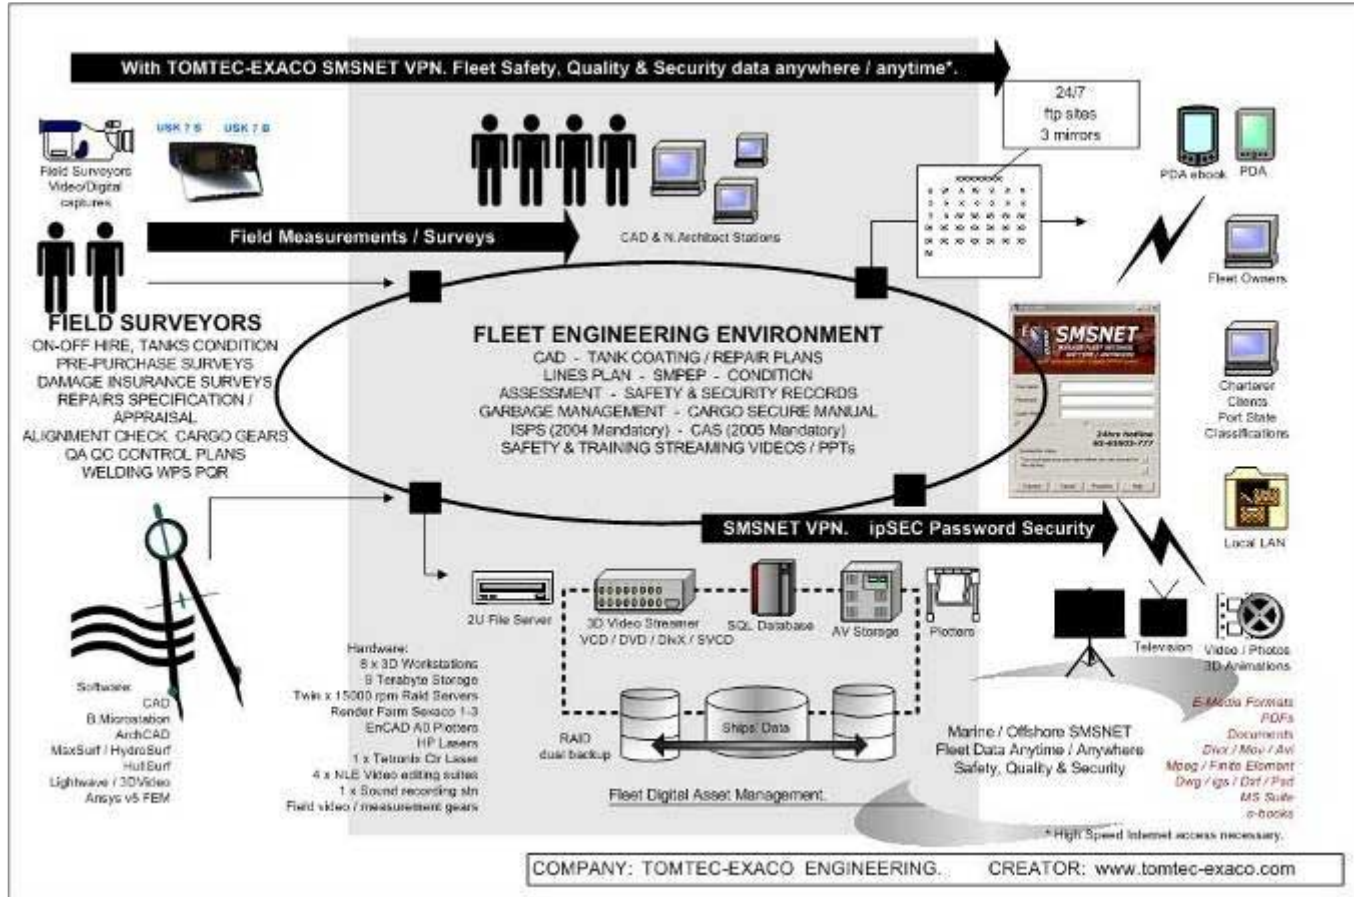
With TOMTEC-EXACO SMSNET VPN. Fleet Safety, Quality & Security data anywhere / anytime*.

Field Surveyors Video/Digital captures

USK 7 B USK 7 B

CAD & N.Architect Stations

24/7
ftp sites
3 mirrors

PDA ebook PDA

Fleet Owners

Field Measurements / Surveys

FIELD SURVEYORS
ON-OFF HIRE, TANKS CONDITION
PRE-PURCHASE SURVEYS
DAMAGE INSURANCE SURVEYS
REPAIRS SPECIFICATION / APPRAISAL
ALIGNMENT CHECK CARGO GEARS
QA QC CONTROL PLANS
WELDING WPS PQR

FLEET ENGINEERING ENVIRONMENT
CAD - TANK COATING / REPAIR PLANS
LINES PLAN - SMPEP - CONDITION
ASSESSMENT - SAFETY & SECURITY RECORDS
GARBAGE MANAGEMENT - CARGO SECURE MANUAL
ISPS (2004 Mandatory) - CAS (2005 Mandatory)
SAFETY & TRAINING STREAMING VIDEOS / PPTs

SMSNET

Charterer
Clients
Port State
Classifications

Local LAN

SMSNET VPN. ipSEC Password Security

2U File Server

3D Video Streamer
VCD / DVD / DivX / SVCD

SQL Database

AV Storage

Plotters

Television

Video / Photos
3D Animations

Hardware:
8 x 3D Workstations
8 Terabyte Storage
Twin x 15000 rpm Raid Servers
Render Farm Sexaco 1-3
EnCAD A0 Plotters
HP Lasers
1 x Tetronix Clr Laser
4 x NLE Video editing suites
1 x Sound recording stn
Field video / measurement gears

Software:
CAD
B.Microstation
ArchCAD
MaxSurf / HydroSurf
HullSurf
Lightwave / 3DVideo
Ansys v5 FEM

RAID
dual backup

Ships Data

Fleet Digital Asset Management.

Marine / Offshore SMSNET
Fleet Data Anytime / Anywhere
Safety, Quality & Security

E-Media Formats
PDFs
Documents
Divx / Mov / Avi
Mpeg / Finite Element
Dwg / igs / Dxf / Pad
MS Suite
e-books

* High Speed Internet access necessary.

COMPANY: TOMTEC-EXACO ENGINEERING. CREATOR: www.tomtec-exaco.com